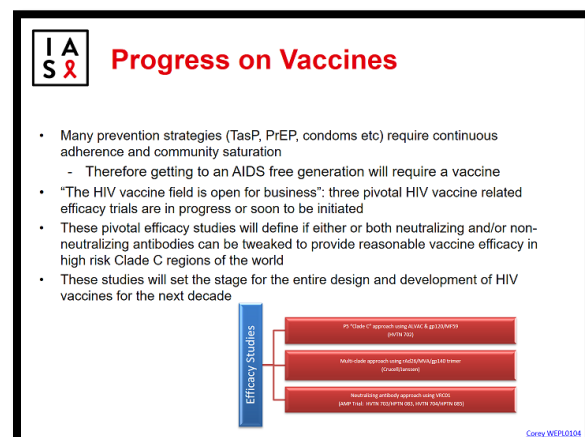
I A
S

Progress on Vaccines

- Many prevention strategies (TasP, PrEP, condoms etc) require continuous adherence and community saturation
  - Therefore getting to an AIDS free generation will require a vaccine
- "The HIV vaccine field is open for business": three pivotal HIV vaccine related efficacy trials are in progress or soon to be initiated
- These pivotal efficacy studies will define if either or both neutralizing and/or non-neutralizing antibodies can be tweaked to provide reasonable vaccine efficacy in high risk Clade C regions of the world
- These studies will set the stage for the entire design and development of HIV vaccines for the next decade

Efficacy Studies

P5 "Clade C" approach using ALVAC & gp120/MF59 (HVTN 702)

Multi-clade approach using rAd26/MVA/gp140 trimer (Crucell/Janssen)

Neutralizing antibody approach using VRC01 (AMP Trial: HVTN 703/HPTN 081, HVTN 704/HPTN 085)

Corey WEPL0104